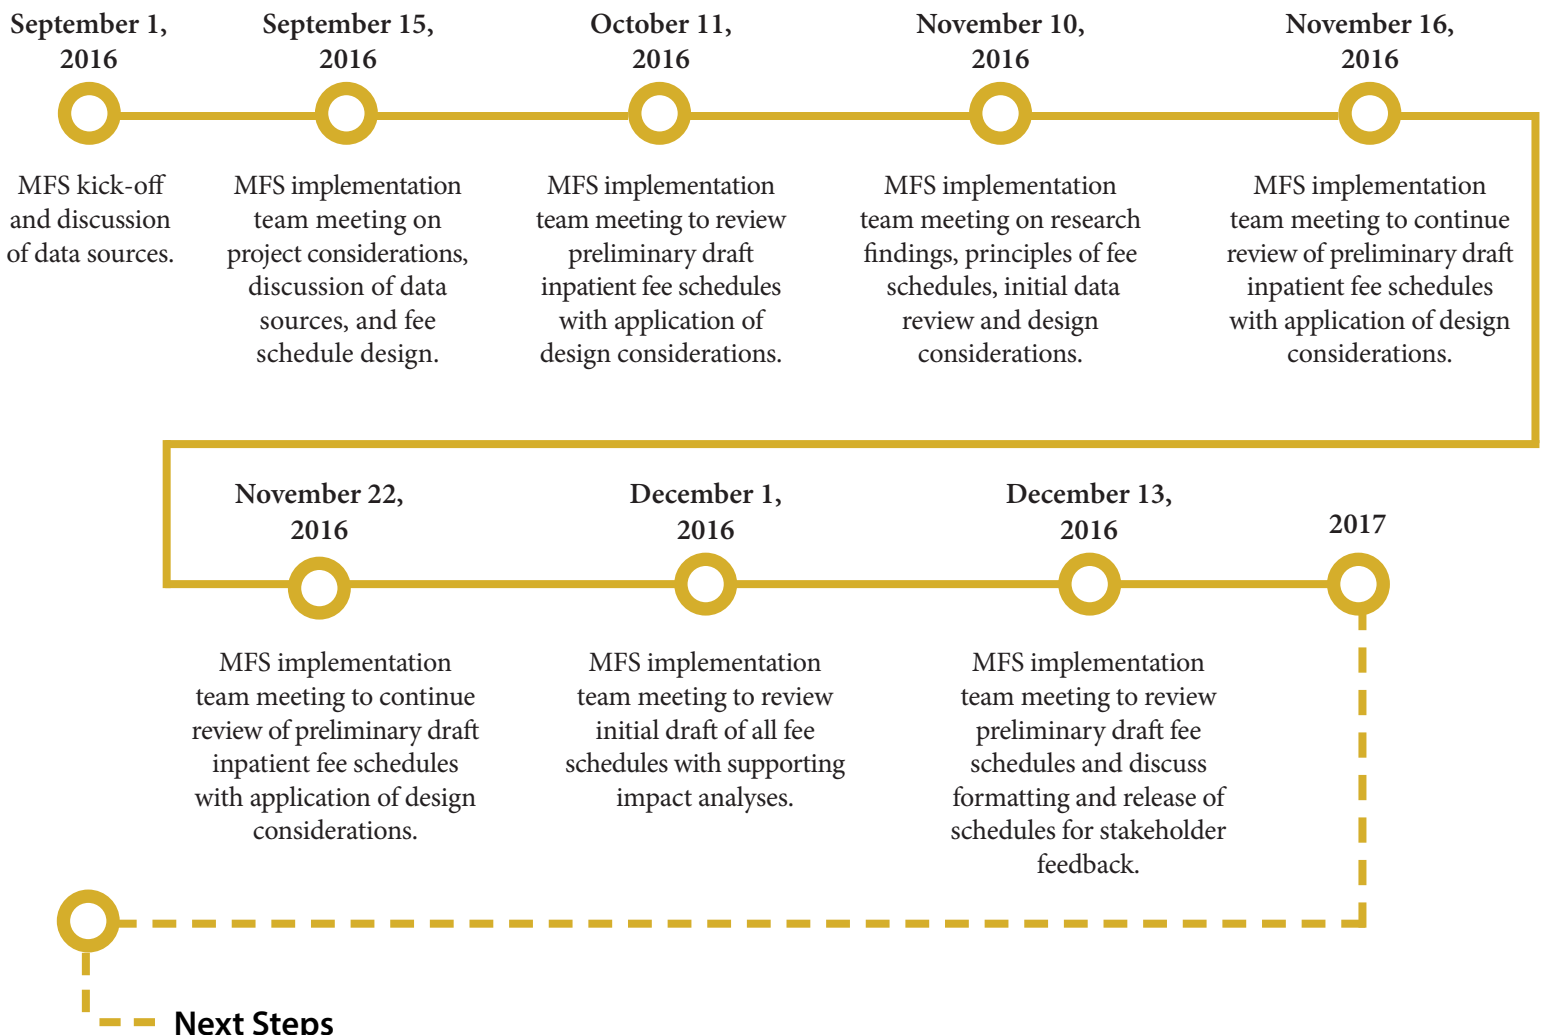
September 1, 2016

MFS kick-off and discussion of data sources.

September 15, 2016

MFS implementation team meeting on project considerations, discussion of data sources, and fee schedule design.

October 11, 2016

MFS implementation team meeting to review preliminary draft inpatient fee schedules with application of design considerations.

November 10, 2016

MFS implementation team meeting on research findings, principles of fee schedules, initial data review and design considerations.

November 16, 2016

MFS implementation team meeting to continue review of preliminary draft inpatient fee schedules with application of design considerations.

November 22, 2016

MFS implementation team meeting to continue review of preliminary draft inpatient fee schedules with application of design considerations.

December 1, 2016

MFS implementation team meeting to review initial draft of all fee schedules with supporting impact analyses.

December 13, 2016

MFS implementation team meeting to review preliminary draft fee schedules and discuss formatting and release of schedules for stakeholder feedback.

2017

Next Steps